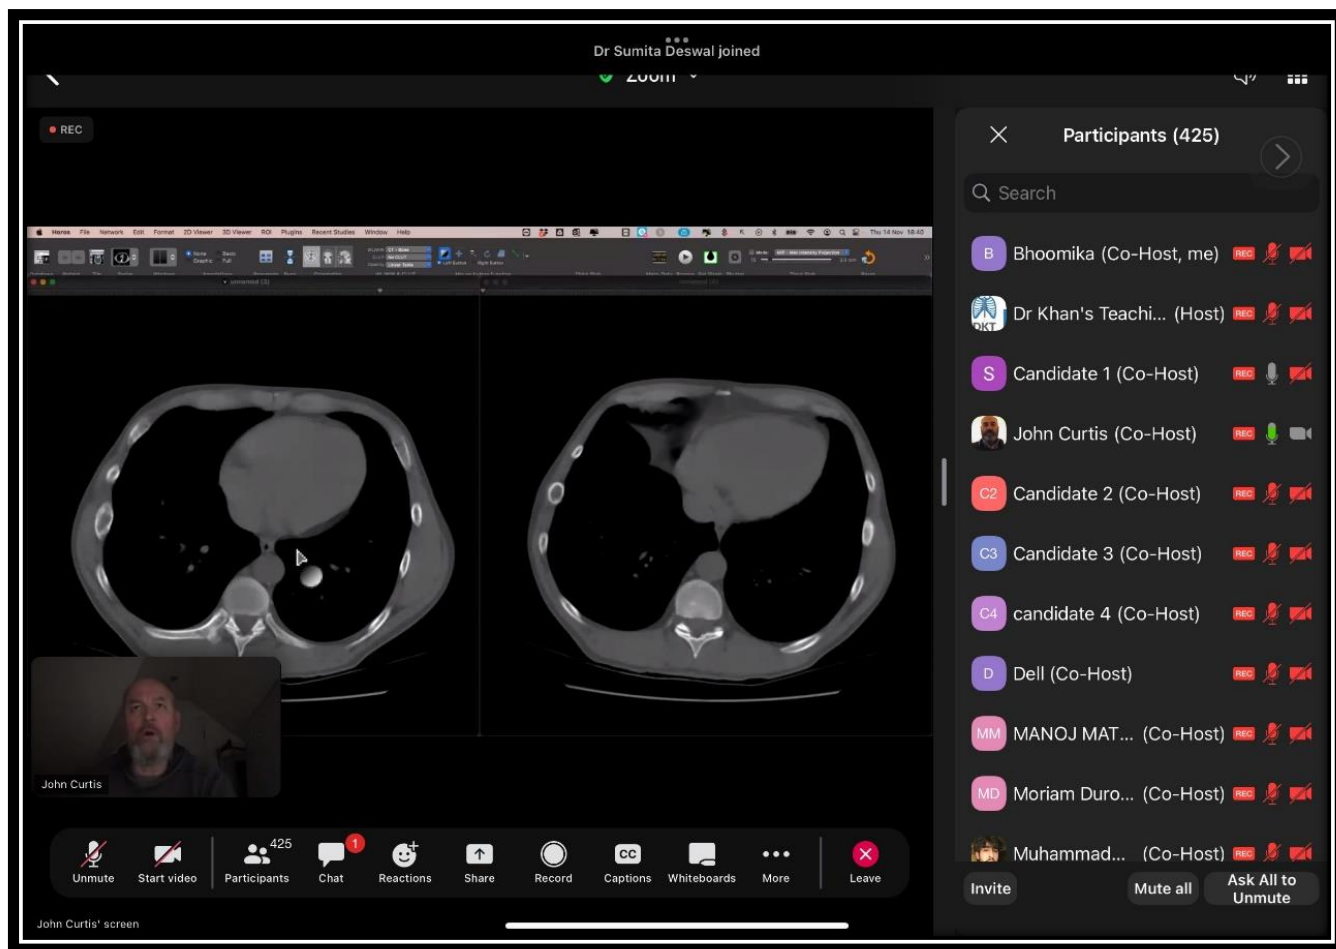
Dr Sumita Deswal joined

zoom

REC

Horos File Network Edit Format 2D Viewer 3D Viewer ROI Plugins Recent Studies Window Help

Thu 14 Nov 18:40

John Curtis

Unmute Start video Participants 425 Chat 1 Reactions Share Record Captions Whiteboards More Leave

John Curtis' screen

Participants (425)

Search

B Bhoomika (Co-Host, me)

DKT Dr Khan's Teachi... (Host)

S Candidate 1 (Co-Host)

John Curtis (Co-Host)

C2 Candidate 2 (Co-Host)

C3 Candidate 3 (Co-Host)

C4 candidate 4 (Co-Host)

D Dell (Co-Host)

MM MANOJ MAT... (Co-Host)

MD Moriam Duro... (Co-Host)

Muhammad... (Co-Host)

Invite Mute all Ask All to Unmute